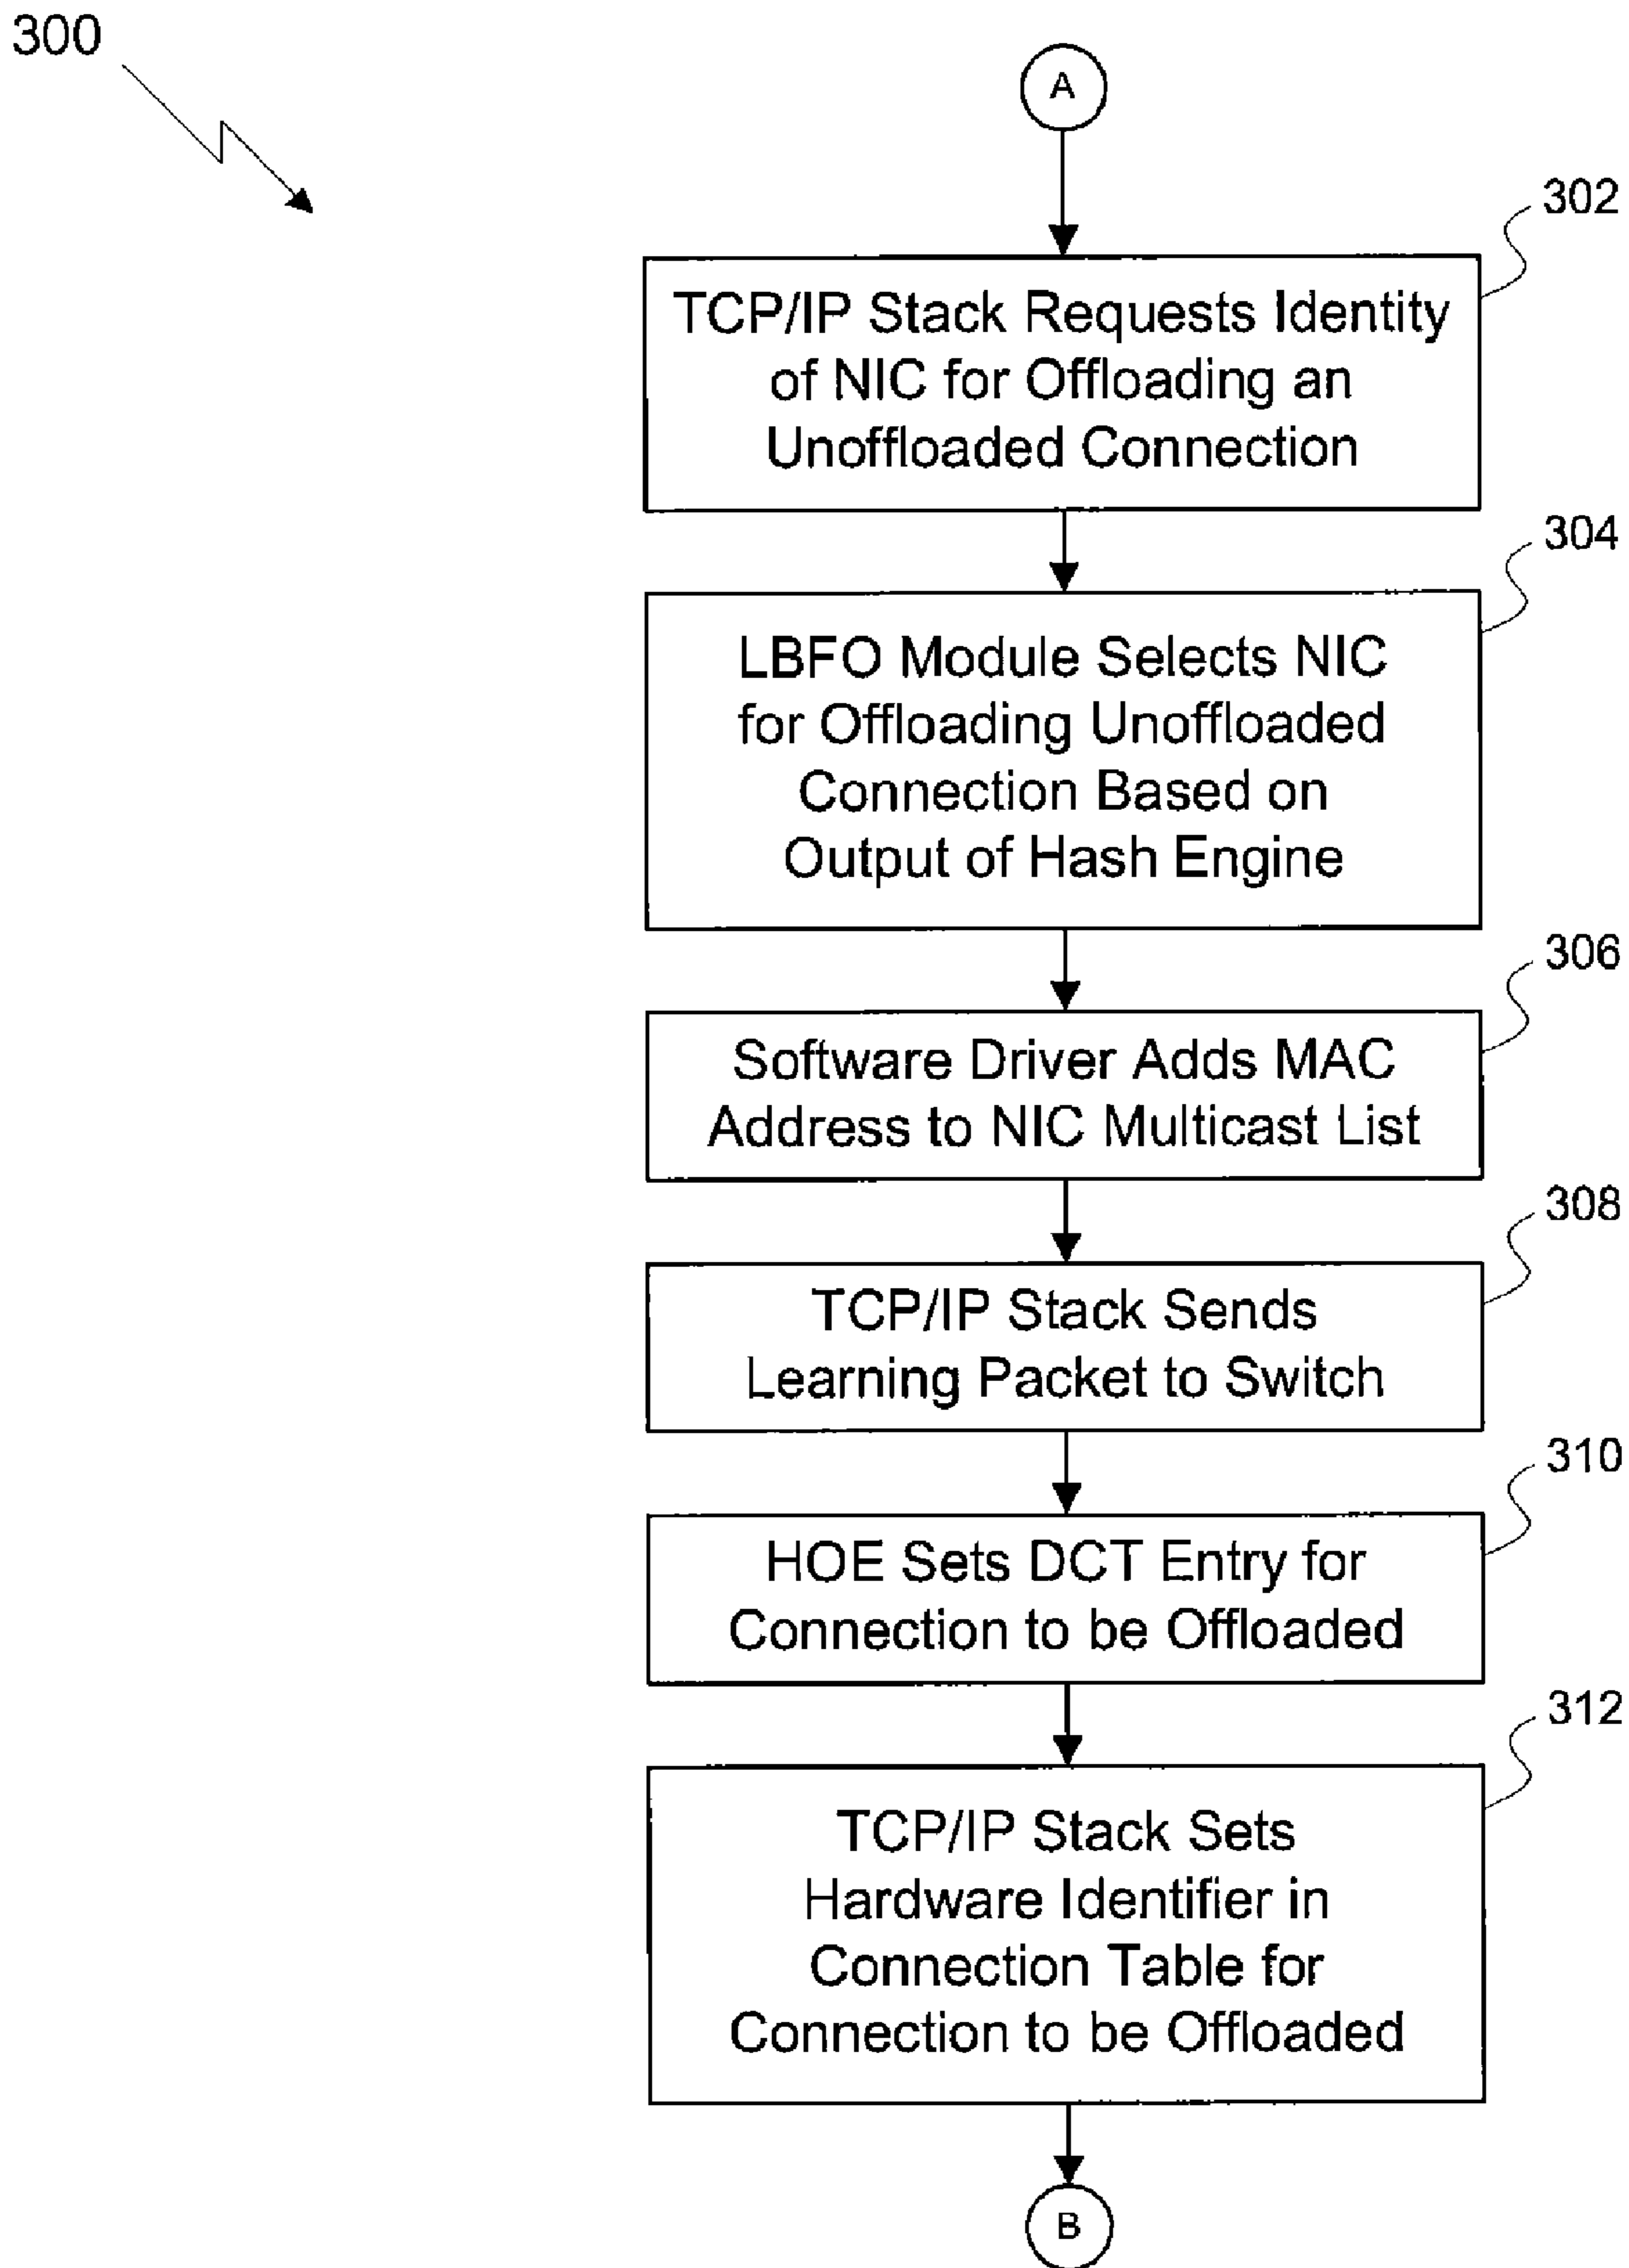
300

A

302

TCP/IP Stack Requests Identity of NIC for Offloading an Unoffloaded Connection

304

LBFO Module Selects NIC for Offloading Unoffloaded Connection Based on Output of Hash Engine

306

Software Driver Adds MAC Address to NIC Multicast List

308

TCP/IP Stack Sends Learning Packet to Switch

310

HOE Sets DCT Entry for Connection to be Offloaded

312

TCP/IP Stack Sets Hardware Identifier in Connection Table for Connection to be Offloaded

B